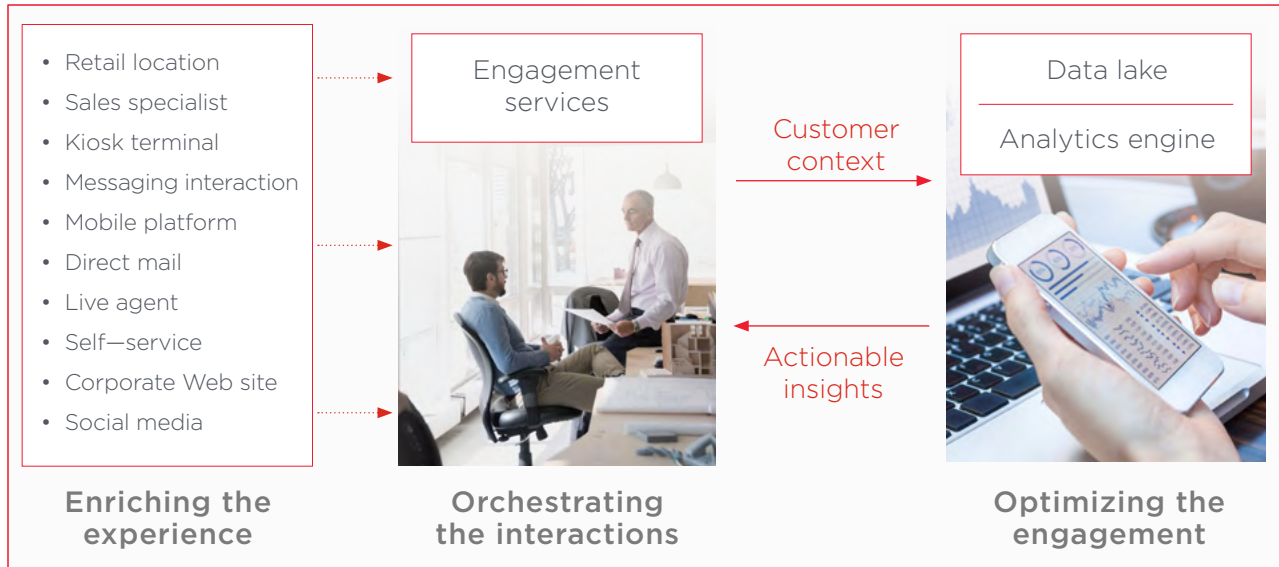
- Retail location
- Sales specialist
- Kiosk terminal
- Messaging interaction
- Mobile platform
- Direct mail
- Live agent
- Self—service
- Corporate Web site
- Social media

Enriching the experience

Engagement services

Orchestrating the interactions

Customer context

Actionable insights

Data lake

Analytics engine

Optimizing the engagement